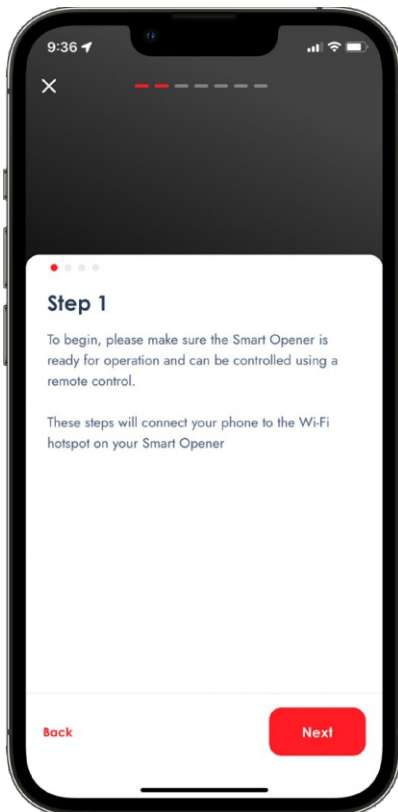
9:36

X

Step 1

To begin, please make sure the Smart Opener is ready for operation and can be controlled using a remote control.

These steps will connect your phone to the Wi-Fi hotspot on your Smart Opener

Back

Next